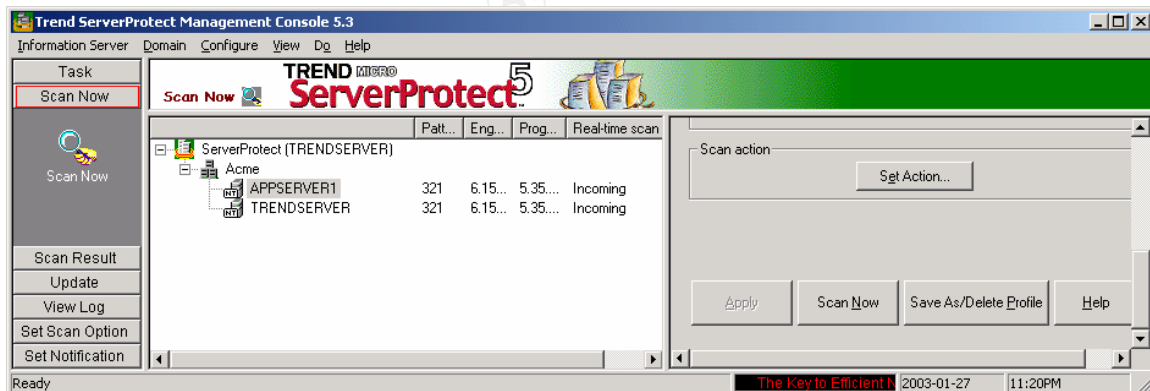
Trend ServerProtect Management Console 5.3

Information Server Domain Configure View Do Help

Task
Scan Now
Scan Now

Scan Result
Update
View Log
Set Scan Option
Set Notification

Scan Now TREND MICRO ServerProtect 5

| | Patt... | Eng... | Prog... | Real-time scan |
|---|---|---|---|---|
| ServerProtect (TRENDSERVER) | | | | |
| Acme | | | | |
| APPSERVER1 | 321 | 6.15... | 5.35.... | Incoming |
| TRENDSERVER | 321 | 6.15... | 5.35.... | Incoming |

Scan action
Set Action...

Apply Scan Now Save As/Delete Profile Help

Ready The Key to Efficient N 2003-01-27 11:20PM